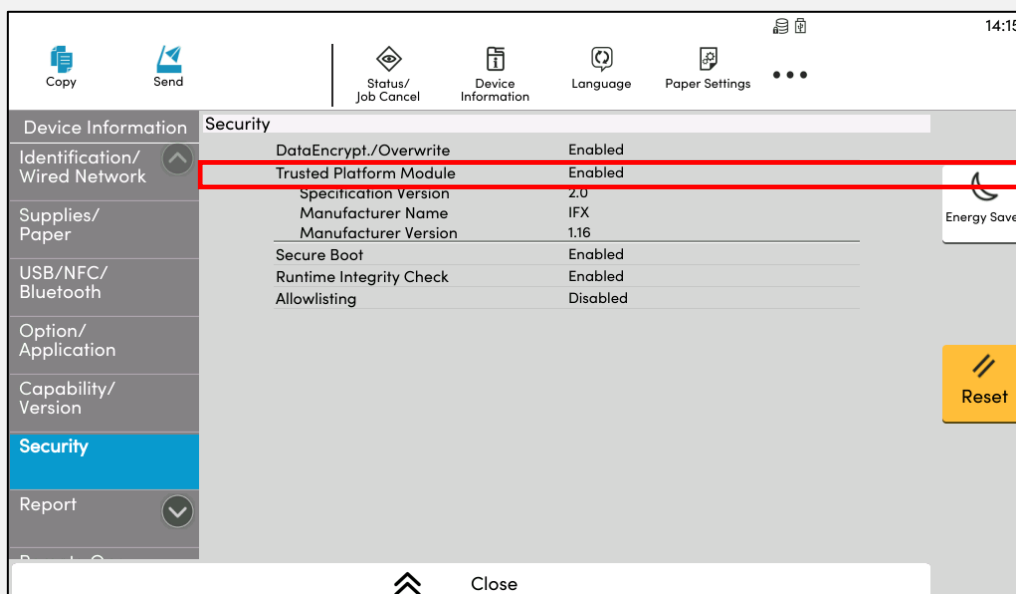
14:15

Copy

Send

Status/
Job Cancel

Device
Information

Language

Paper Settings

•••

Device Information

Identification/
Wired Network

Supplies/
Paper

USB/NFC/
Bluetooth

Option/
Application

Capability/
Version

Security

Report

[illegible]

Security

| | |
|---|---|
| DataEncrypt./Overwrite | Enabled |
| Trusted Platform Module | Enabled |
| Specification Version | 2.0 |
| Manufacturer Name | IFX |
| Manufacturer Version | 1.16 |
| Secure Boot | Enabled |
| Runtime Integrity Check | Enabled |
| Allowlisting | Disabled |

Energy Save

Reset

Close